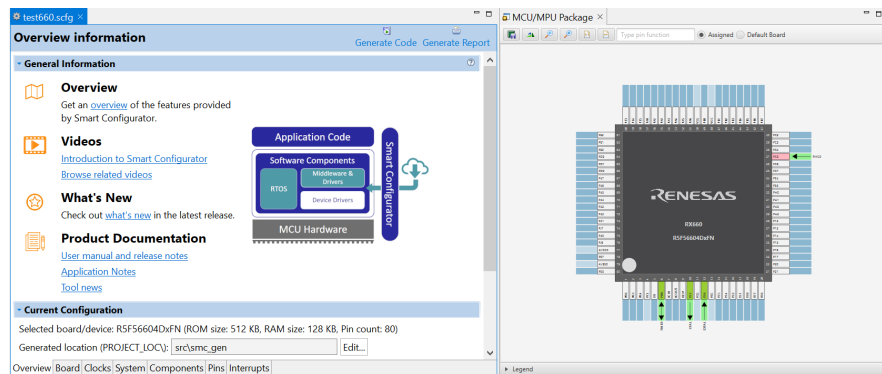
test660.scfg ×

Overview information

Generate Code Generate Report

General Information

Overview

Get an overview of the features provided by Smart Configurator.

Videos

Introduction to Smart Configurator

Browse related videos

What's New

Check out what's new in the latest release.

Product Documentation

User manual and release notes

Application Notes

Tool news

Application Code

Software Components

RTOS

Middleware & Drivers

Device Drivers

MCU Hardware

Smart Configurator

Current Configuration

Selected board/device: R5F56604DxFN (ROM size: 512 KB, RAM size: 128 KB, Pin count: 80)

Generated location (PROJECT_LOC\): src\smc_gen Edit...

Overview Board Clocks System Components Pins Interrupts

MCU/MPU Package ×

Type pin function

Assigned Default Board

RENESAS

RX660

R5F56604DxFN

Legend